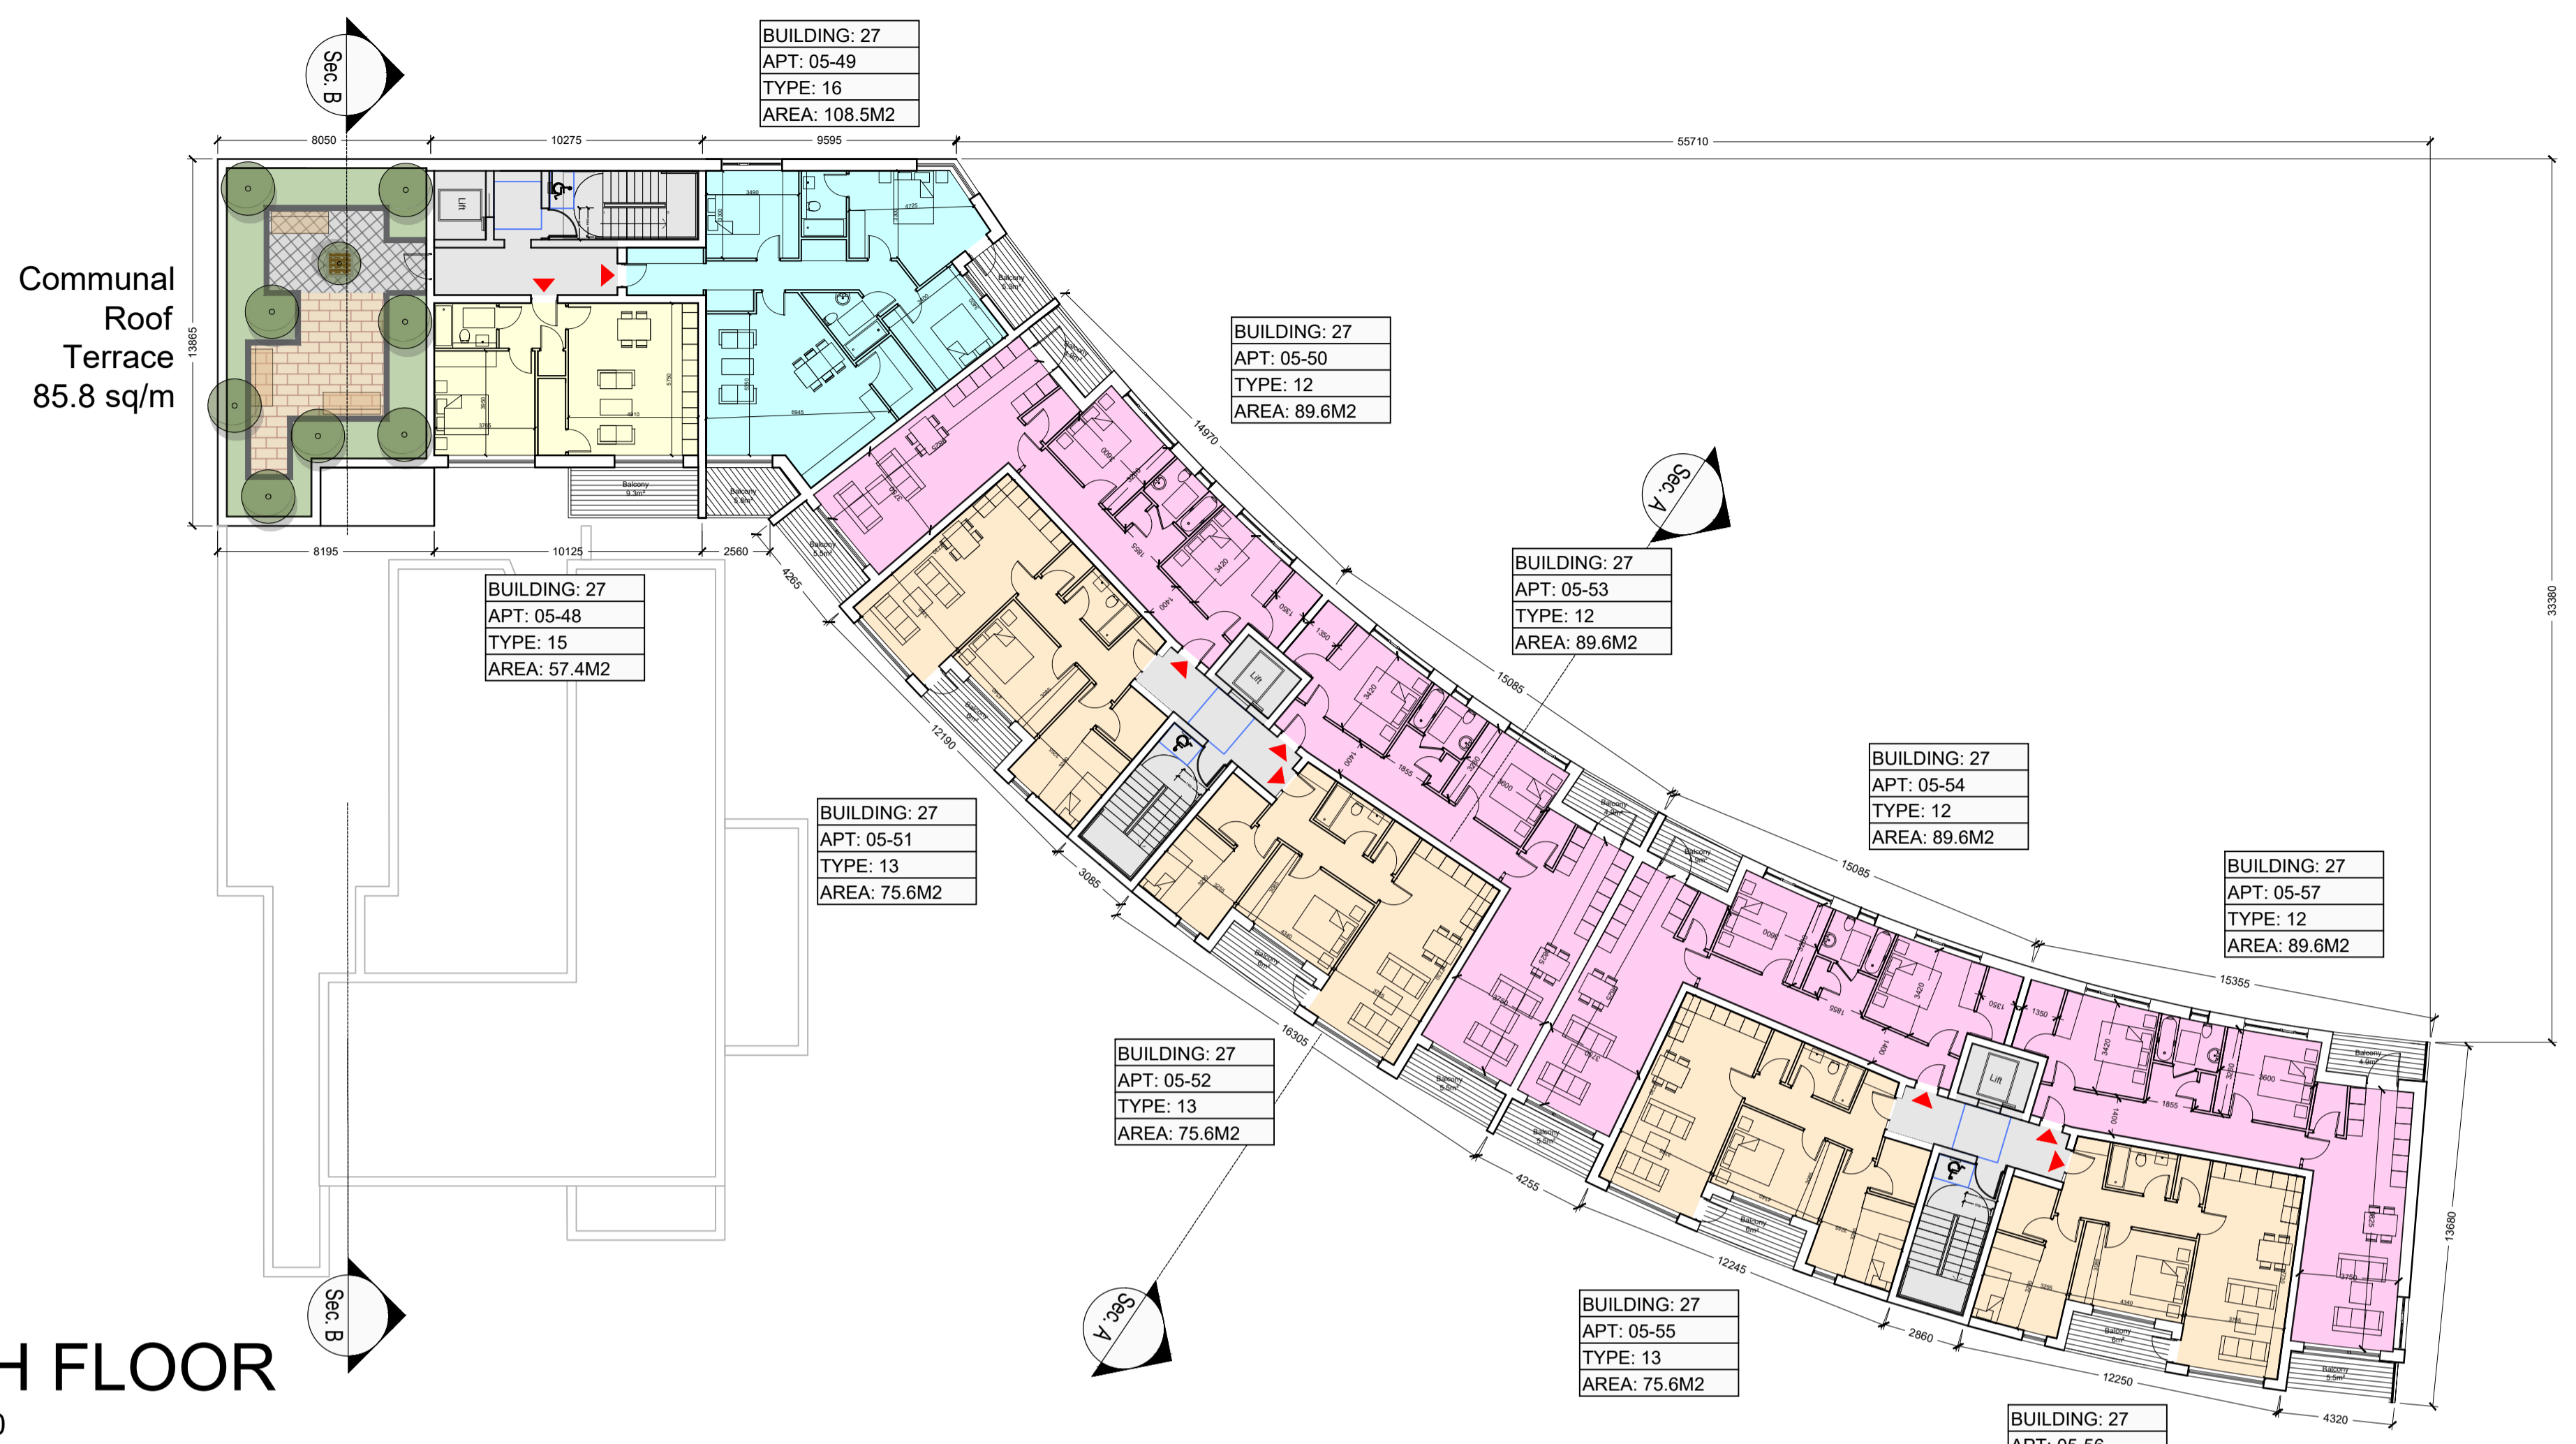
Sec. B

BUILDING: 27
APT: 05-49
TYPE: 16
AREA: 108.5M2

8050
10275
9595
55710

Communal Roof Terrace 85.8 sq/m

13865

Lift

BUILDING: 27
APT: 05-50
TYPE: 12
AREA: 89.6M2

14970

Sec. A

BUILDING: 27
APT: 05-53
TYPE: 12
AREA: 89.6M2

8195
10125
2560

BUILDING: 27
APT: 05-48
TYPE: 15
AREA: 57.4M2

4265

Lift

15085

33380

BUILDING: 27
APT: 05-54
TYPE: 12
AREA: 89.6M2

12190

BUILDING: 27
APT: 05-51
TYPE: 13
AREA: 75.6M2

3085

15085

BUILDING: 27
APT: 05-57
TYPE: 12
AREA: 89.6M2

15355

16305

BUILDING: 27
APT: 05-52
TYPE: 13
AREA: 75.6M2

Lift

4255

13680

12245

Sec. B

Sec. A

BUILDING: 27
APT: 05-55
TYPE: 13
AREA: 75.6M2

2860

12250

4320

H FLOOR

BUILDING: 27
APT: 05-56